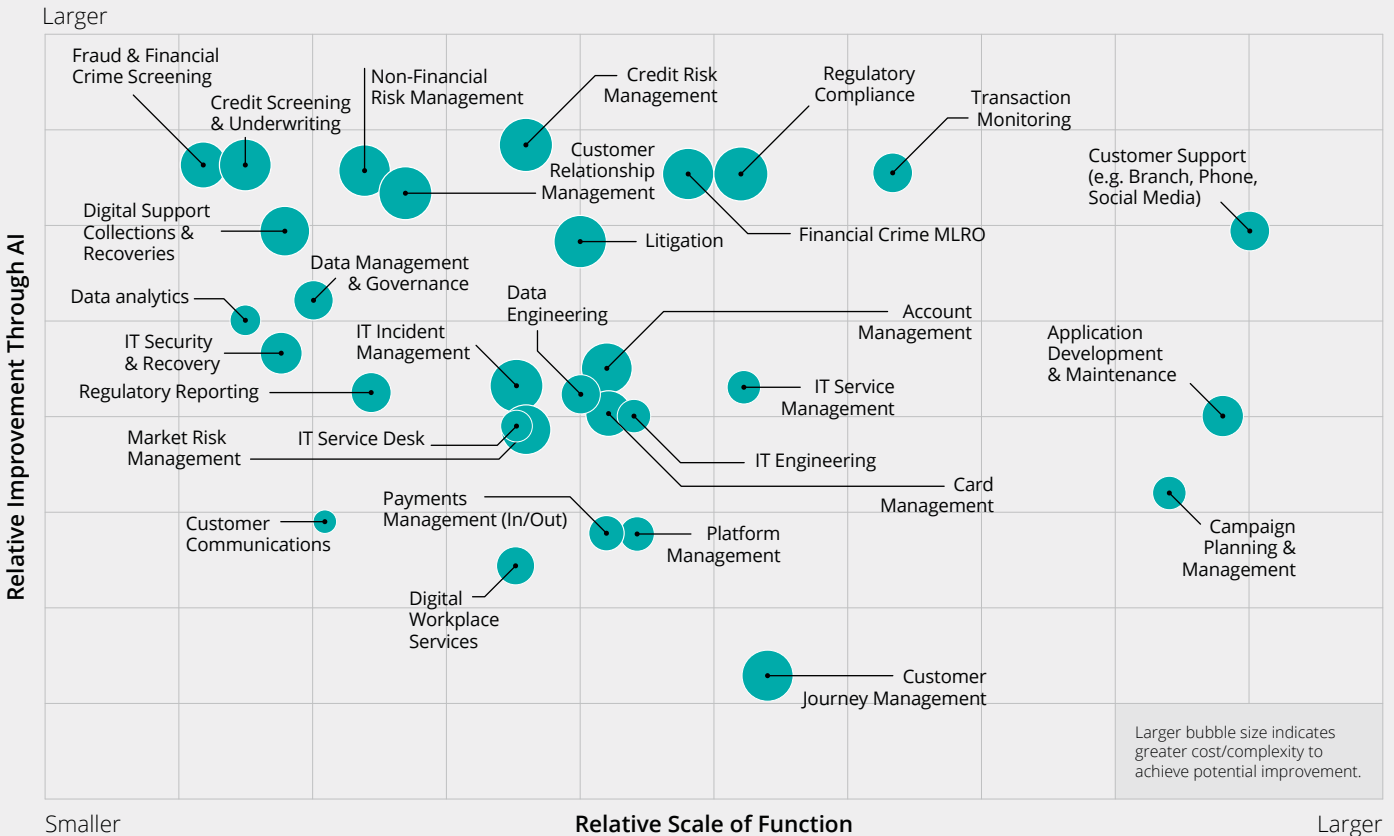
Larger

Fraud & Financial Crime Screening

Credit Screening & Underwriting

Non-Financial Risk Management

Credit Risk Management

Regulatory Compliance

Transaction Monitoring

Customer Relationship Management

Customer Support (e.g. Branch, Phone, Social Media)

Digital Support Collections & Recoveries

Litigation

Financial Crime MLRO

Data Management & Governance

Data analytics

Data Engineering

Account Management

IT Security & Recovery

IT Incident Management

Application Development & Maintenance

Regulatory Reporting

IT Service Management

Market Risk Management

IT Service Desk

IT Engineering

Card Management

Payments Management (In/Out)

Customer Communications

Platform Management

Campaign Planning & Management

Digital Workplace Services

Customer Journey Management

Larger bubble size indicates greater cost/complexity to achieve potential improvement.

Relative Improvement Through AI

Smaller

Relative Scale of Function

Larger